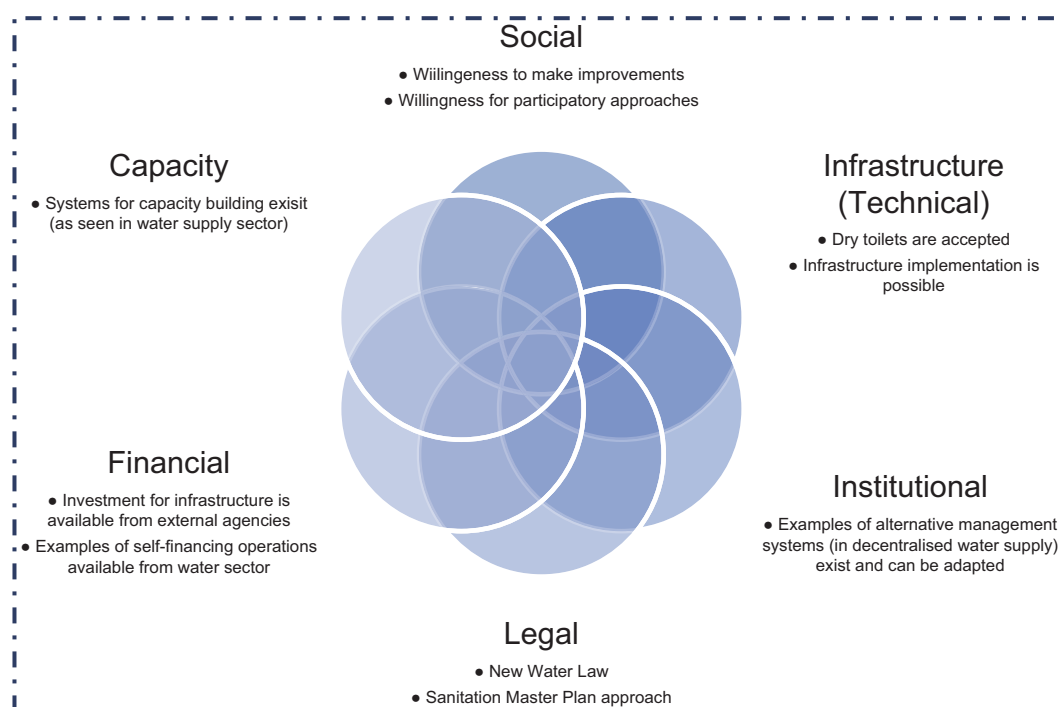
Social

● Wiilingeness to make improvements

● Willingness for participatory approaches

Capacity

● Systems for capacity building exisit (as seen in water supply sector)

Infrastructure (Technical)

● Dry toilets are accepted

● Infrastructure implementation is possible

Financial

● Investment for infrastructure is available from external agencies

● Examples of self-financing operations available from water sector

Institutional

● Examples of alternative management systems (in decentralised water supply) exist and can be adapted

Legal

● New Water Law

● Sanitation Master Plan approach